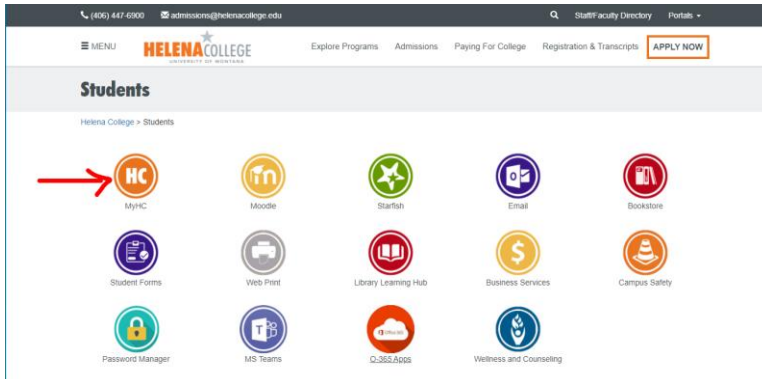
(406) 447-6900 admissions@helenacollege.edu Staff/Faculty Directory Portals

MENU HELENA COLLEGE UNIVERSITY OF MONTANA Explore Programs Admissions Paying For College Registration & Transcripts APPLY NOW

Students

Helena College > Students

HC
MyHC

Moodle

Starfish

Email

Bookstore

Student Forms

Web Print

Library Learning Hub

Business Services

Campus Safety

Password Manager

MS Teams

Office 365
O-365 Apps

Wellness and Counseling